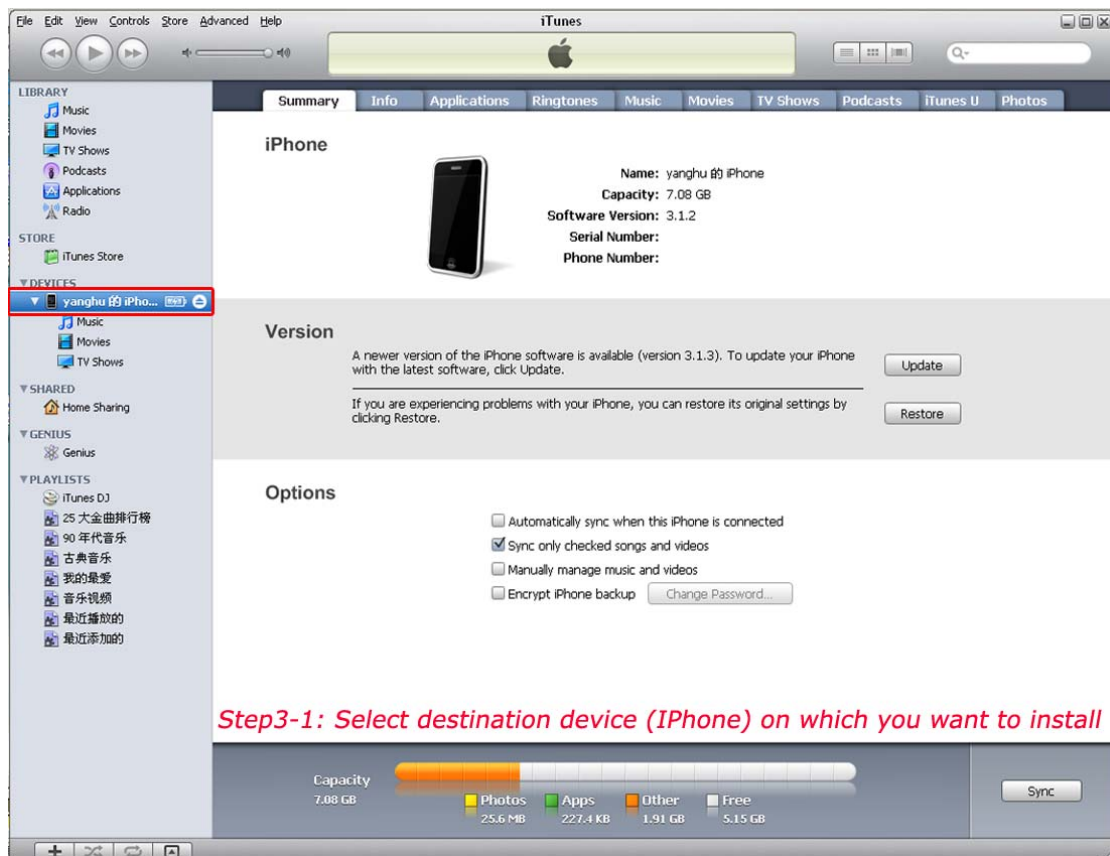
File Edit View Controls Store Advanced Help

iTunes

LIBRARY
Music
Movies
TV Shows
Podcasts
Applications
Radio

STORE
iTunes Store

DEVICES
yanghu 的 iPho...
Music
Movies
TV Shows

SHARED
Home Sharing

GENIUS
Genius

PLAYLISTS
iTunes DJ
25 大金曲排行榜
90 年代音乐
古典音乐
我的最爱
音乐视频
最近播放的
最近添加的

Summary Info Applications Ringtones Music Movies TV Shows Podcasts iTunes U Photos

iPhone

Name: yanghu 的 iPhone
Capacity: 7.08 GB
Software Version: 3.1.2
Serial Number:
Phone Number:

Version

A newer version of the iPhone software is available (version 3.1.3). To update your iPhone with the latest software, click Update.

Update

If you are experiencing problems with your iPhone, you can restore its original settings by clicking Restore.

Restore

Options

Automatically sync when this iPhone is connected
Sync only checked songs and videos
Manually manage music and videos
Encrypt iPhone backup Change Password...

Step3-1: Select destination device (IPhone) on which you want to install

Capacity
7.08 GB

Photos 25.6 MB
Apps 227.4 KB
Other 1.91 GB
Free 5.15 GB

Sync